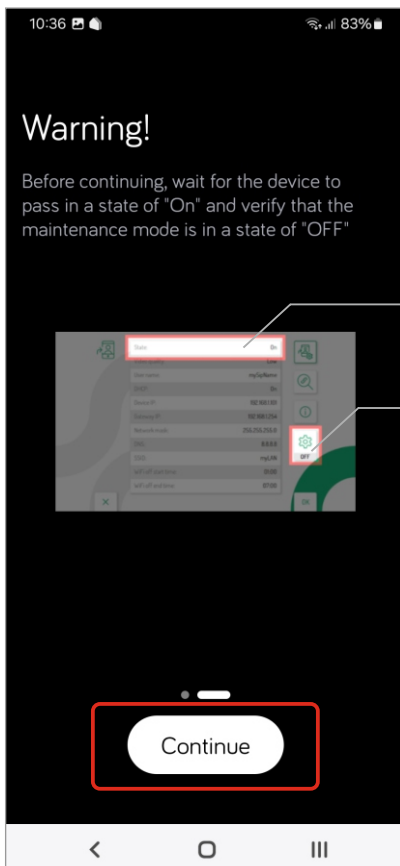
10:36

83%

Warning!

Before continuing, wait for the device to pass in a state of "On" and verify that the maintenance mode is in a state of "OFF"

State On

User name mySpName

Device IP 192.168.1.61

Gateway IP 192.168.1.254

Network mask 255.255.255.0

OFF

Continue